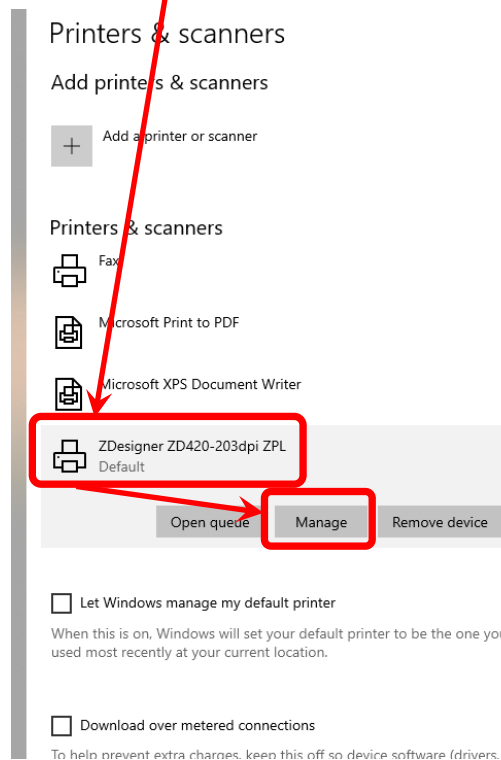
Printers & scanners

Add printers & scanners

Add a printer or scanner

Printers & scanners

Fax

Microsoft Print to PDF

Microsoft XPS Document Writer

ZDesigner ZD420-203dpi ZPL
Default

Open queue

Manage

Remove device

Let Windows manage my default printer

When this is on, Windows will set your default printer to be the one you used most recently at your current location.

Download over metered connections

To help prevent extra charges, keep this off so device software (drivers,